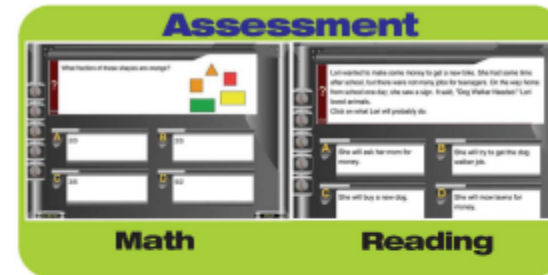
Assessment

What fraction of these shapes are orange?

A

B

C

D

Lori wanted to make some money to get a new bike. She had some time after school, but there were not many jobs for teenagers. On the way home from school one day, she saw a sign. It said, "Dog Walker Needed." Lori loved animals.
Click on what Lori will probably do.

A She will ask her mom for money.

B She will try to get the dog walker job.

C She will buy a new dog.

D She will mow lawns for money.

Math

Reading